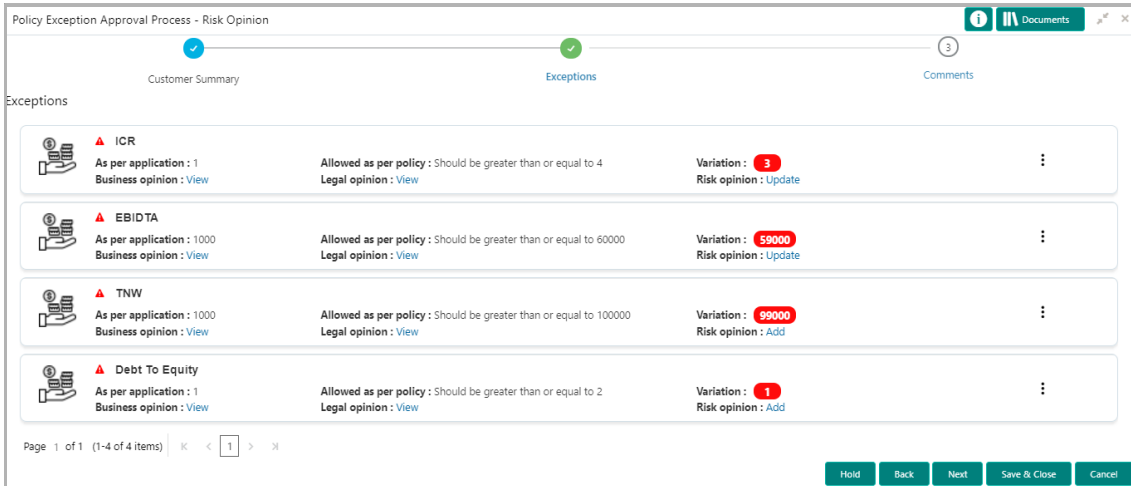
Policy Exception Approval Process - Risk Opinion

Documents

Customer Summary

Exceptions

3

Comments

Exceptions

ICR

As per application : 1

Business opinion : View

Allowed as per policy : Should be greater than or equal to 4

Legal opinion : View

Variation : 3

Risk opinion : Update

EBIDTA

As per application : 1000

Business opinion : View

Allowed as per policy : Should be greater than or equal to 60000

Legal opinion : View

Variation : 59000

Risk opinion : Update

TNW

As per application : 1000

Business opinion : View

Allowed as per policy : Should be greater than or equal to 100000

Legal opinion : View

Variation : 99000

Risk opinion : Add

Debt To Equity

As per application : 1

Business opinion : View

Allowed as per policy : Should be greater than or equal to 2

Legal opinion : View

Variation : 1

Risk opinion : Add

Page 1 of 1 (1-4 of 4 items) 1

Hold Back Next Save & Close Cancel